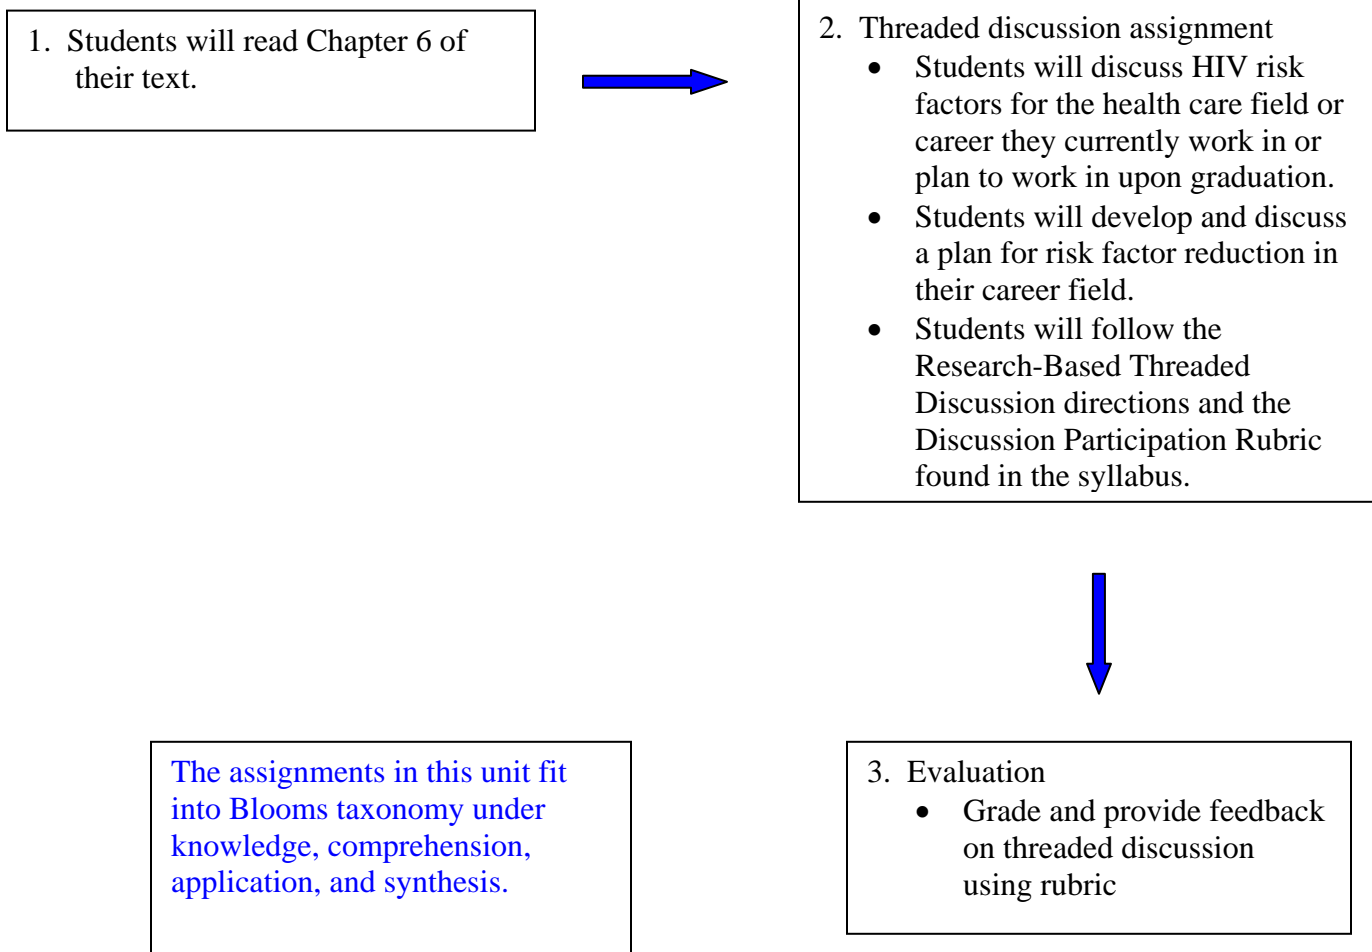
1. Students will read Chapter 6 of their text.

2. Threaded discussion assignment
- Students will discuss HIV risk factors for the health care field or career they currently work in or plan to work in upon graduation.
- Students will develop and discuss a plan for risk factor reduction in their career field.
- Students will follow the Research-Based Threaded Discussion directions and the Discussion Participation Rubric found in the syllabus.

The assignments in this unit fit into Blooms taxonomy under knowledge, comprehension, application, and synthesis.

3. Evaluation
- Grade and provide feedback on threaded discussion using rubric